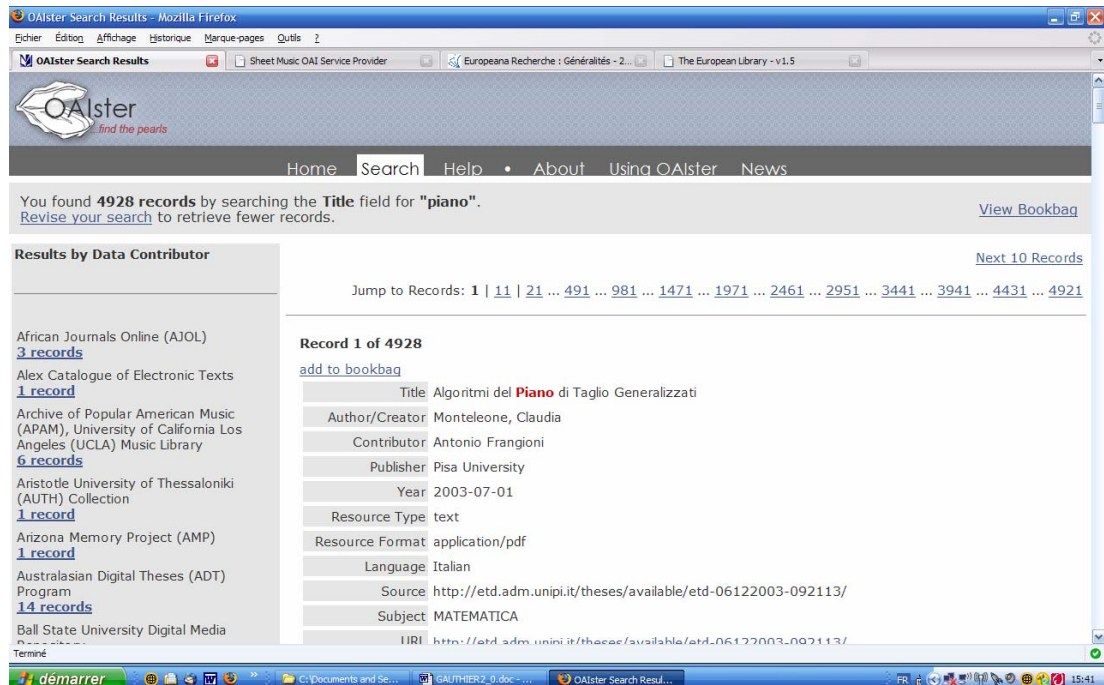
OAIster Search Results - Mozilla Firefox

Fichier Édition Affichage Historique Marque-pages Outils ?

OAIster Search Results | Sheet Music OAI Service Provider | Europeana Recherche : Généralités - 2... | The European Library - v1.5

OAIster
find the pearls

Home Search Help • About Using OAIster News

You found **4928 records** by searching the **Title** field for **"piano"**.
Revise your search to retrieve fewer records.

View Bookbag

**Results by Data Contributor**

African Journals Online (AJOL)
3 records

Alex Catalogue of Electronic Texts
1 record

Archive of Popular American Music (APAM), University of California Los Angeles (UCLA) Music Library
6 records

Aristotle University of Thessaloniki (AUTH) Collection
1 record

Arizona Memory Project (AMP)
1 record

Australasian Digital Theses (ADT) Program
14 records

Ball State University Digital Media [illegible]

Next 10 Records

Jump to Records: 1 | 11 | 21 ... 491 ... 981 ... 1471 ... 1971 ... 2461 ... 2951 ... 3441 ... 3941 ... 4431 ... 4921

**Record 1 of 4928**

add to bookbag

| | |
|---|---|
| Title | Algoritmi del **Piano** di Taglio Generalizzati |
| Author/Creator | Monteleone, Claudia |
| Contributor | Antonio Frangioni |
| Publisher | Pisa University |
| Year | 2003-07-01 |
| Resource Type | text |
| Resource Format | application/pdf |
| Language | Italian |
| Source | http://etd.adm.unipi.it/theses/available/etd-06122003-092113/ |
| Subject | MATEMATICA |
| URL | http://etd.adm.unipi.it/theses/available/etd-06122003-092113/ |

Terminé

démarrer | C:\Documents and Se... | GAUTHIER2_0.doc - ... | OAIster Search Resul... | FR | 15:41